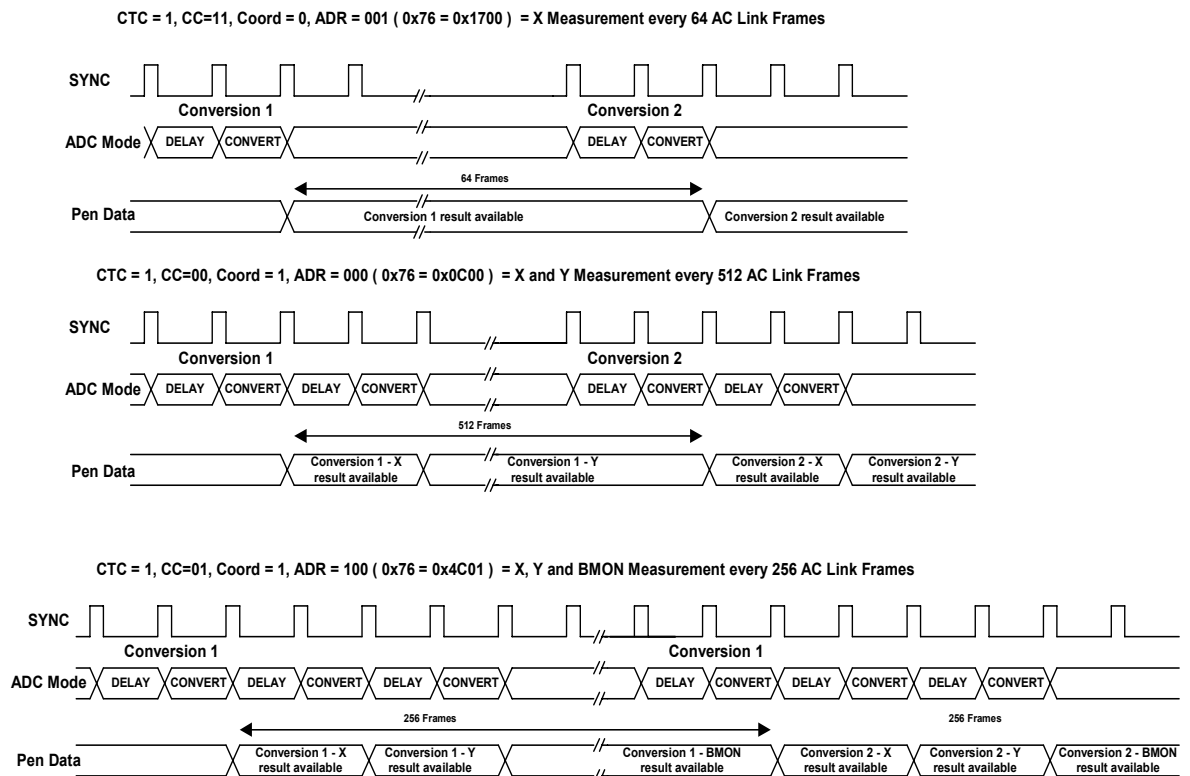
CTC = 1, CC=11, Coord = 0, ADR = 001 ( 0x76 = 0x1700 ) = X Measurement every 64 AC Link Frames

SYNC

Conversion 1

Conversion 2

ADC Mode

DELAY CONVERT

DELAY CONVERT

64 Frames

Pen Data

Conversion 1 result available

Conversion 2 result available

CTC = 1, CC=00, Coord = 1, ADR = 000 ( 0x76 = 0x0C00 ) = X and Y Measurement every 512 AC Link Frames

SYNC

Conversion 1

Conversion 2

ADC Mode

DELAY CONVERT DELAY CONVERT

DELAY CONVERT DELAY CONVERT

512 Frames

Pen Data

Conversion 1 - X result available

Conversion 1 - Y result available

Conversion 2 - X result available

Conversion 2 - Y result available

CTC = 1, CC=01, Coord = 1, ADR = 100 ( 0x76 = 0x4C01 ) = X, Y and BMON Measurement every 256 AC Link Frames

SYNC

Conversion 1

Conversion 1

ADC Mode

DELAY CONVERT DELAY CONVERT DELAY CONVERT

DELAY CONVERT DELAY CONVERT DELAY CONVERT

256 Frames

256 Frames

Pen Data

Conversion 1 - X result available

Conversion 1 - Y result available

Conversion 1 - BMON result available

Conversion 2 - X result available

Conversion 2 - Y result available

Conversion 2 - BMON result available